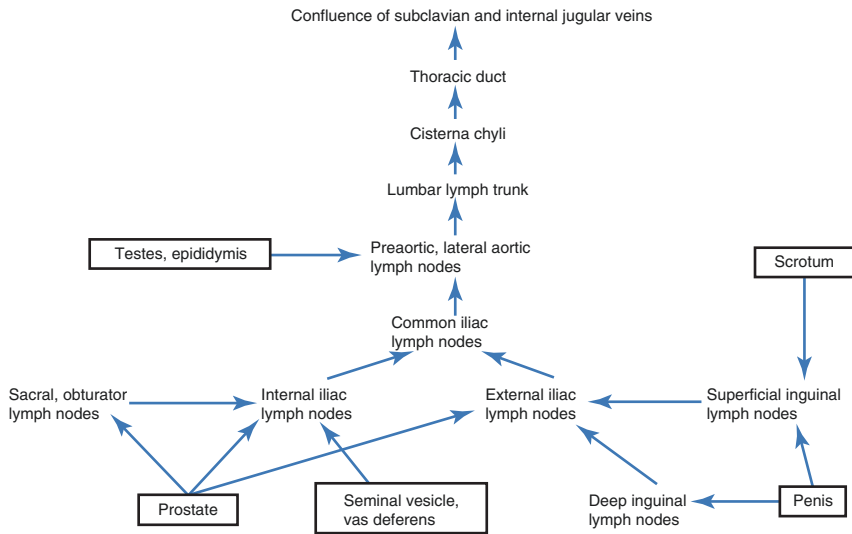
Confluence of subclavian and internal jugular veins

Thoracic duct

Cisterna chyli

Lumbar lymph trunk

Testes, epididymis

Preaortic, lateral aortic lymph nodes

Scrotum

Common iliac lymph nodes

Sacral, obturator lymph nodes

Internal iliac lymph nodes

External iliac lymph nodes

Superficial inguinal lymph nodes

Prostate

Seminal vesicle, vas deferens

Deep inguinal lymph nodes

Penis